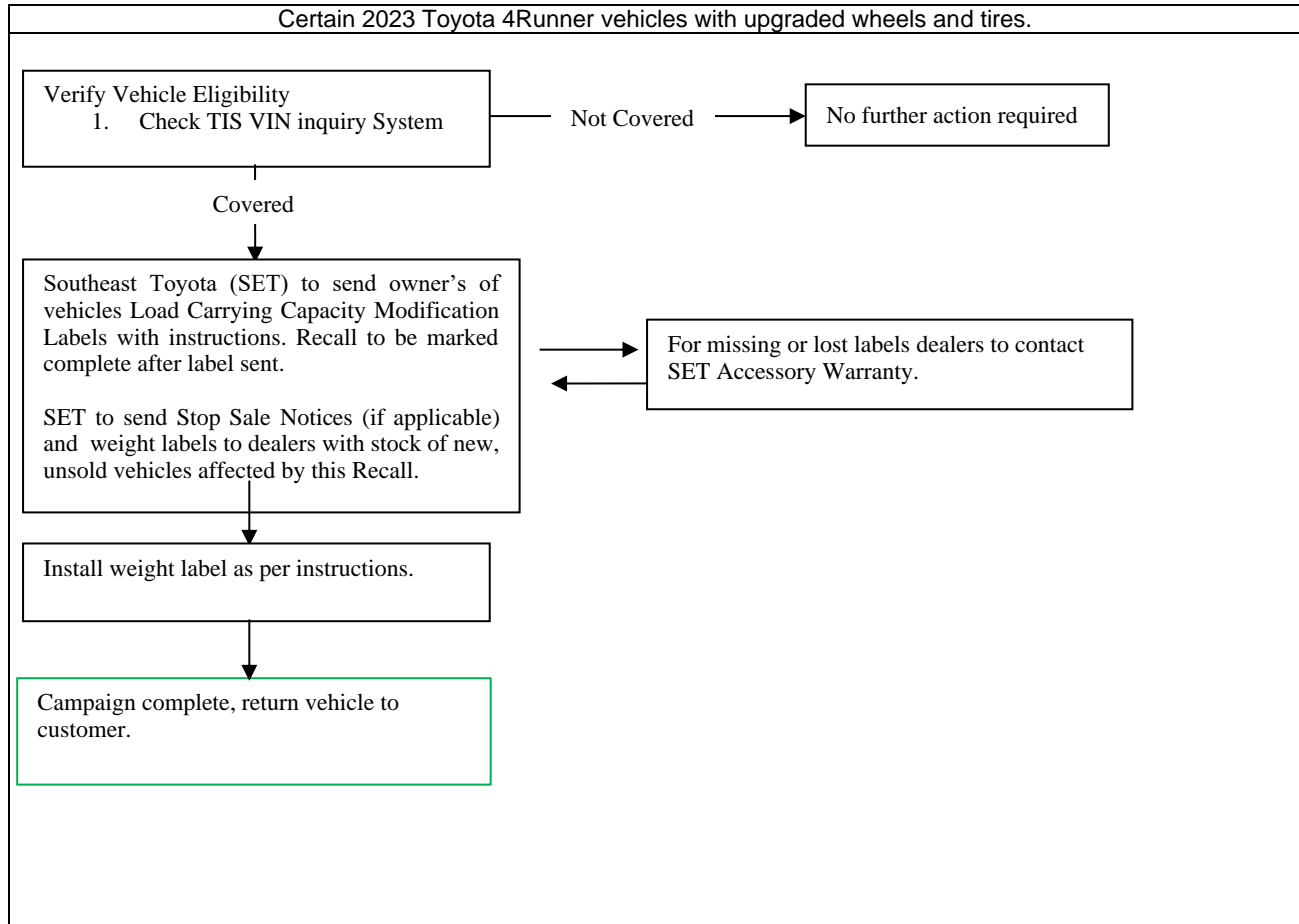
Certain 2023 Toyota 4Runner vehicles with upgraded wheels and tires.

Verify Vehicle Eligibility
1. Check TIS VIN inquiry System

Not Covered

No further action required

Covered

Southeast Toyota (SET) to send owner's of vehicles Load Carrying Capacity Modification Labels with instructions. Recall to be marked complete after label sent.

SET to send Stop Sale Notices (if applicable) and weight labels to dealers with stock of new, unsold vehicles affected by this Recall.

For missing or lost labels dealers to contact SET Accessory Warranty.

Install weight label as per instructions.

Campaign complete, return vehicle to customer.